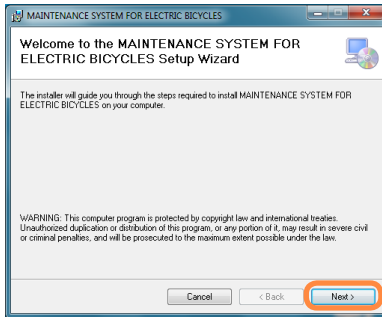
MAINTENANCE SYSTEM FOR ELECTRIC BICYCLES

Welcome to the MAINTENANCE SYSTEM FOR ELECTRIC BICYCLES Setup Wizard

The installer will guide you through the steps required to install MAINTENANCE SYSTEM FOR ELECTRIC BICYCLES on your computer.

WARNING: This computer program is protected by copyright law and international treaties. Unauthorized duplication or distribution of this program, or any portion of it, may result in severe civil or criminal penalties, and will be prosecuted to the maximum extent possible under the law.

Cancel
< Back
Next >